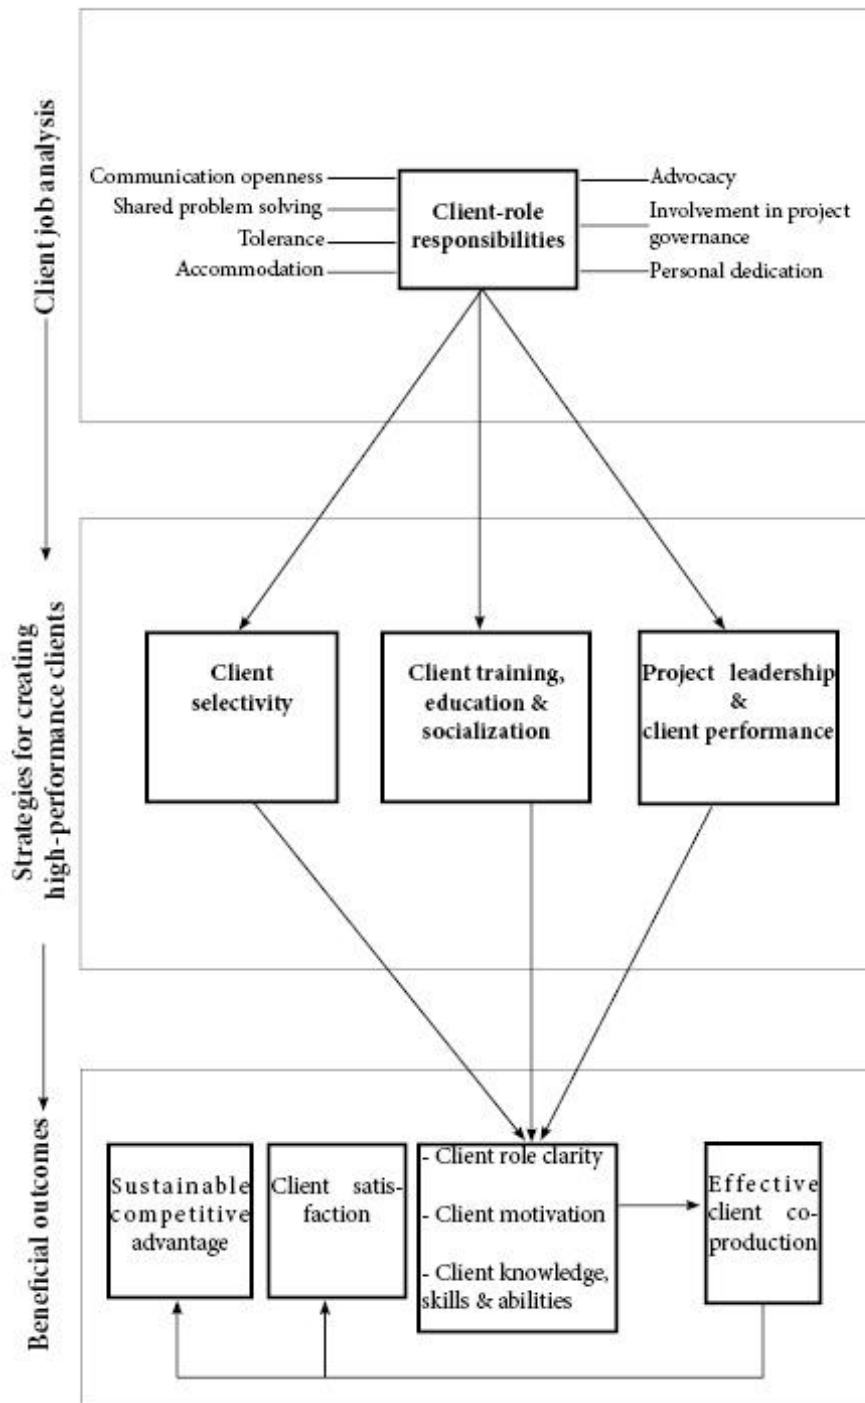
Client job analysis

Communication openness
Shared problem solving
Tolerance
Accommodation

Client-role responsibilities

Advocacy
Involvement in project governance
Personal dedication

Strategies for creating high-performance clients

Client selectivity

Client training, education & socialization

Project leadership & client performance

Beneficial outcomes

Sustainable competitive advantage

Client satisfaction

- Client role clarity
- Client motivation
- Client knowledge, skills & abilities

Effective client co-production